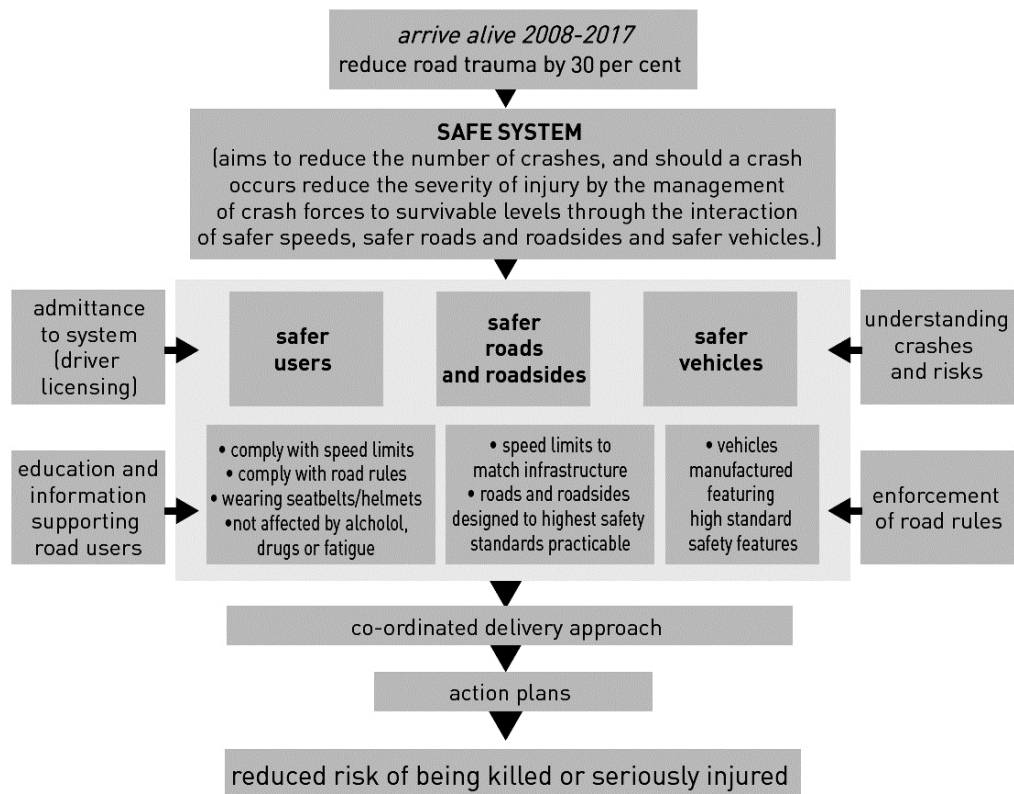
*arrive alive 2008-2017*
reduce road trauma by 30 per cent

**SAFE SYSTEM**
(aims to reduce the number of crashes, and should a crash occurs reduce the severity of injury by the management of crash forces to survivable levels through the interaction of safer speeds, safer roads and roadsides and safer vehicles.)

admittance to system (driver licensing)

safer users

safer roads and roadsides

safer vehicles

understanding crashes and risks

education and information supporting road users

• comply with speed limits
• comply with road rules
• wearing seatbelts/helmets
•not affected by alcholol, drugs or fatigue

• speed limits to match infrastructure
• roads and roadsides designed to highest safety standards practicable

• vehicles manufactured featuring high standard safety features

enforcement of road rules

co-ordinated delivery approach

action plans

reduced risk of being killed or seriously injured